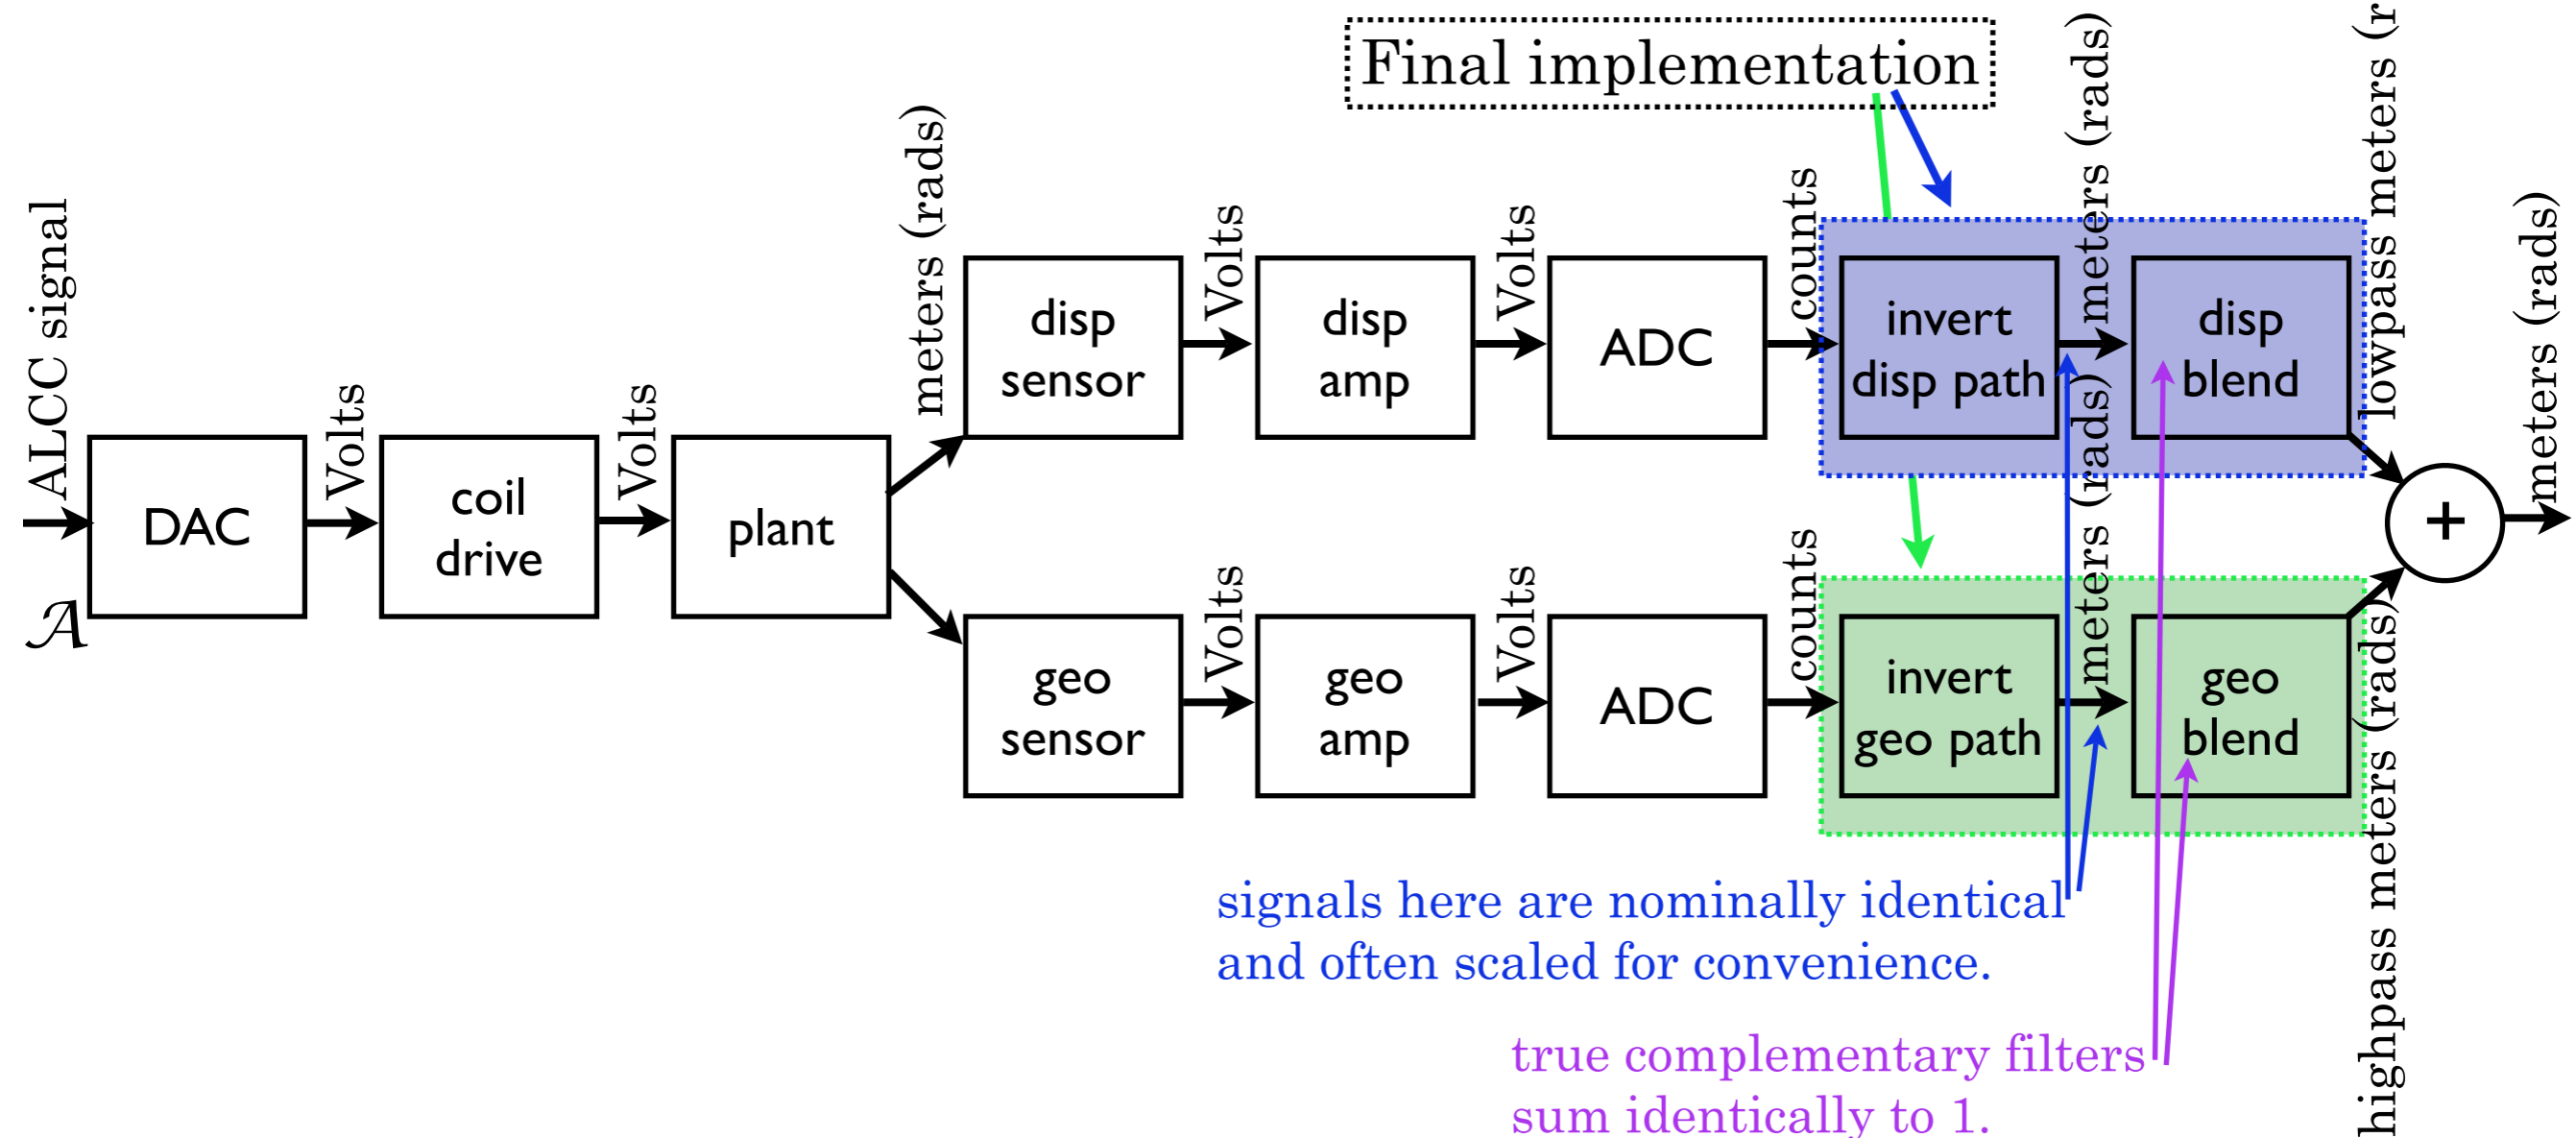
Final implementation

ALCC signal

$\mathcal{A}$

DAC

Volts

coil drive

Volts

plant

meters (rads)

disp sensor

Volts

disp amp

Volts

ADC

counts

invert disp path

meters (rads)

disp blend

lowpass meters (r

geo sensor

Volts

geo amp

Volts

ADC

counts

invert geo path

meters (rads)

geo blend

highpass meters (rads)

+

meters (rads)

signals here are nominally identical and often scaled for convenience.

true complementary filters sum identically to 1.